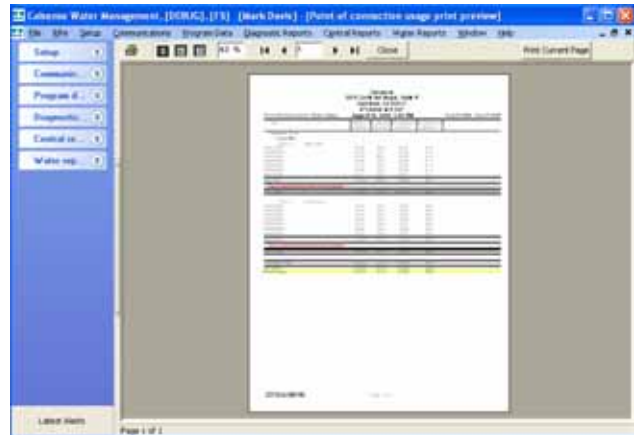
Cabernet Water Management, [DOUG], [FS] [Mark Davis] - [Point of connection usage print preview]

File Site Setup Communications Program Data Diagnostic Reports Central Reports Water Reports Window Help

62 % 1 Close Print Current Page

Setup

Communic...

Program d...

Diagnostic...

Central re...

Water rep...

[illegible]

Latest Alarm

Page 1 of 1